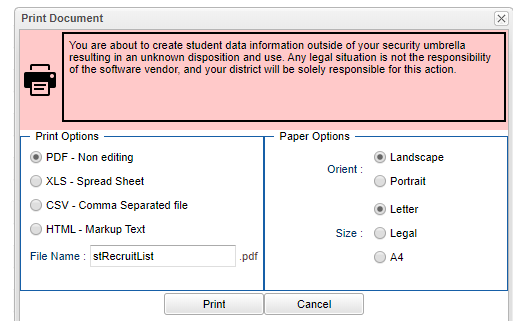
Print Document

You are about to create student data information outside of your security umbrella resulting in an unknown disposition and use. Any legal situation is not the responsibility of the software vendor, and your district will be solely responsible for this action.

Print Options

PDF - Non editing

XLS - Spread Sheet

CSV - Comma Separated file

HTML - Markup Text

File Name : stRecruitList .pdf

Paper Options

Orient : Landscape

Portrait

Size : Letter

Legal

A4

Print

Cancel